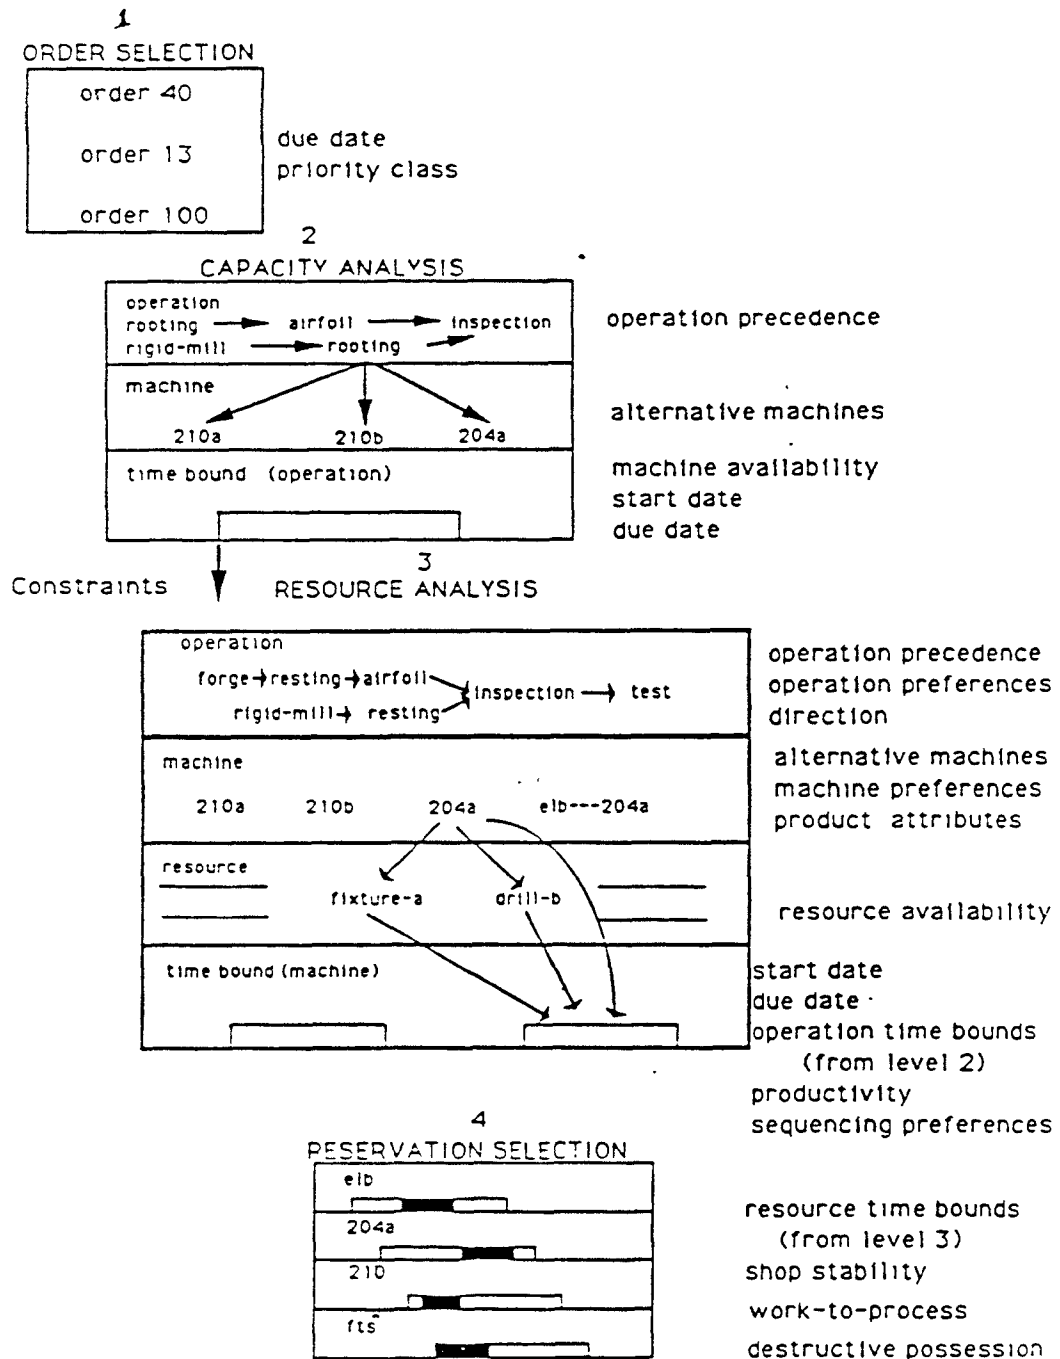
1
ORDER SELECTION

order 40
order 13
order 100

due date
priority class

2
CAPACITY ANALYSIS

operation
rooting → airfoil → inspection
rigid-mill → rooting →

operation precedence

machine
210a 210b 204a

alternative machines

time bound (operation)

machine availability
start date
due date

Constraints

3
RESOURCE ANALYSIS

operation
forge → resting → airfoil → inspection → test
rigid-mill → resting

operation precedence
operation preferences
direction

machine
210a 210b 204a elb---204a

alternative machines
machine preferences
product attributes

resource
fixture-a drill-b

resource availability

time bound (machine)

start date
due date
operation time bounds (from level 2)
productivity
sequencing preferences

4
RESERVATION SELECTION

elb
204a
210
fts

resource time bounds (from level 3)
shop stability
work-to-process
destructive possession